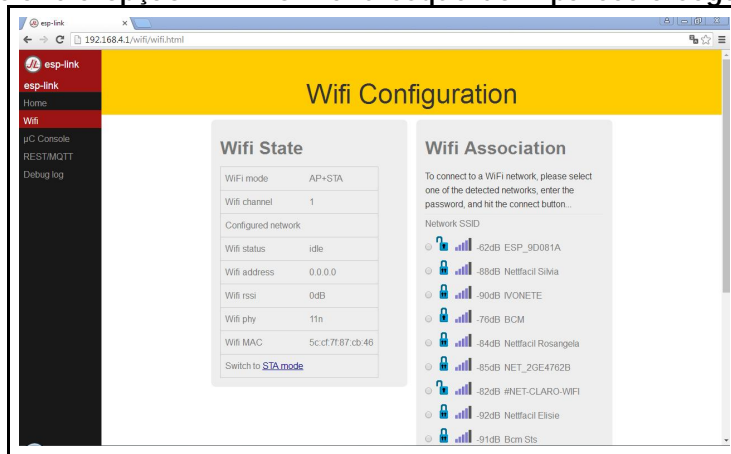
esp-link

192.168.4.1/wifi/wifi.html

esp-link

esp-link
Home
Wifi
µC Console
REST/MQTT
Debug log

Wifi Configuration

Wifi State

| WiFi mode | AP+STA |
|---|---|
| Wifi channel | 1 |
| Configured network | |
| Wifi status | idle |
| Wifi address | 0.0.0.0 |
| Wifi rssi | 0dB |
| Wifi phy | 11n |
| Wifi MAC | 5c:cf:7f:87:cb:46 |
| Switch to STA mode | |

Wifi Association

To connect to a WiFi network, please select one of the detected networks, enter the password, and hit the connect button...

Network SSID

-62dB ESP_9D081A
-88dB Netfacil Silvia
-90dB IVONETE
-76dB BCM
-84dB Netfacil Rosangela
-85dB NET_2GE4762B
-82dB #NET-CLARO-WIFI
-92dB Netfacil Elisie
-91dB Bcm Sts